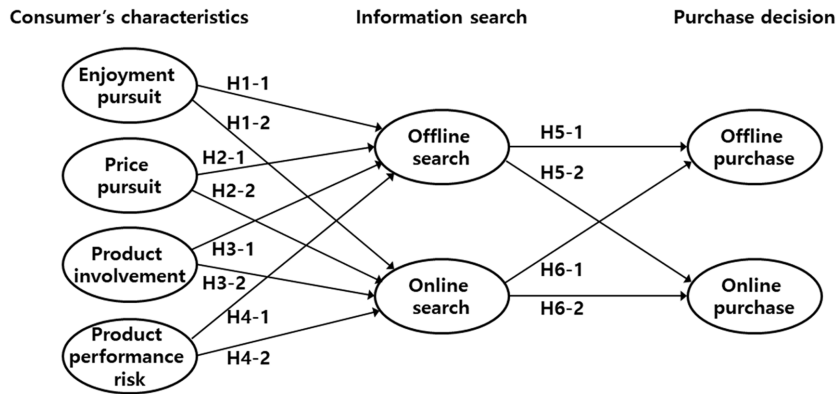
Consumer's characteristics

Information search

Purchase decision

Enjoyment pursuit

H1-1

H1-2

Price pursuit

H2-1

H2-2

Product involvement

H3-1

H3-2

Product performance risk

H4-1

H4-2

Offline search

Online search

H5-1

H5-2

H6-1

H6-2

Offline purchase

Online purchase